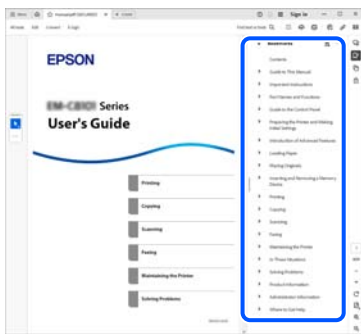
EPSON

EM-C8101 Series
User's Guide

Printing
Copying
Scanning
Faxing
Maintaining the Printer
Solving Problems

Bookmarks
Contents
Guide to This Manual
Important Instructions
Part Names and Functions
Guide to the Control Panel
Preparing the Printer and Making Initial Settings
Introduction of Advanced Features
Loading Paper
Placing Originals
Inserting and Removing a Memory Device
Printing
Copying
Scanning
Faxing
Maintaining the Printer
In These Situations
Solving Problems
Product Information
Administrator Information
Where to Get Help

Sign in